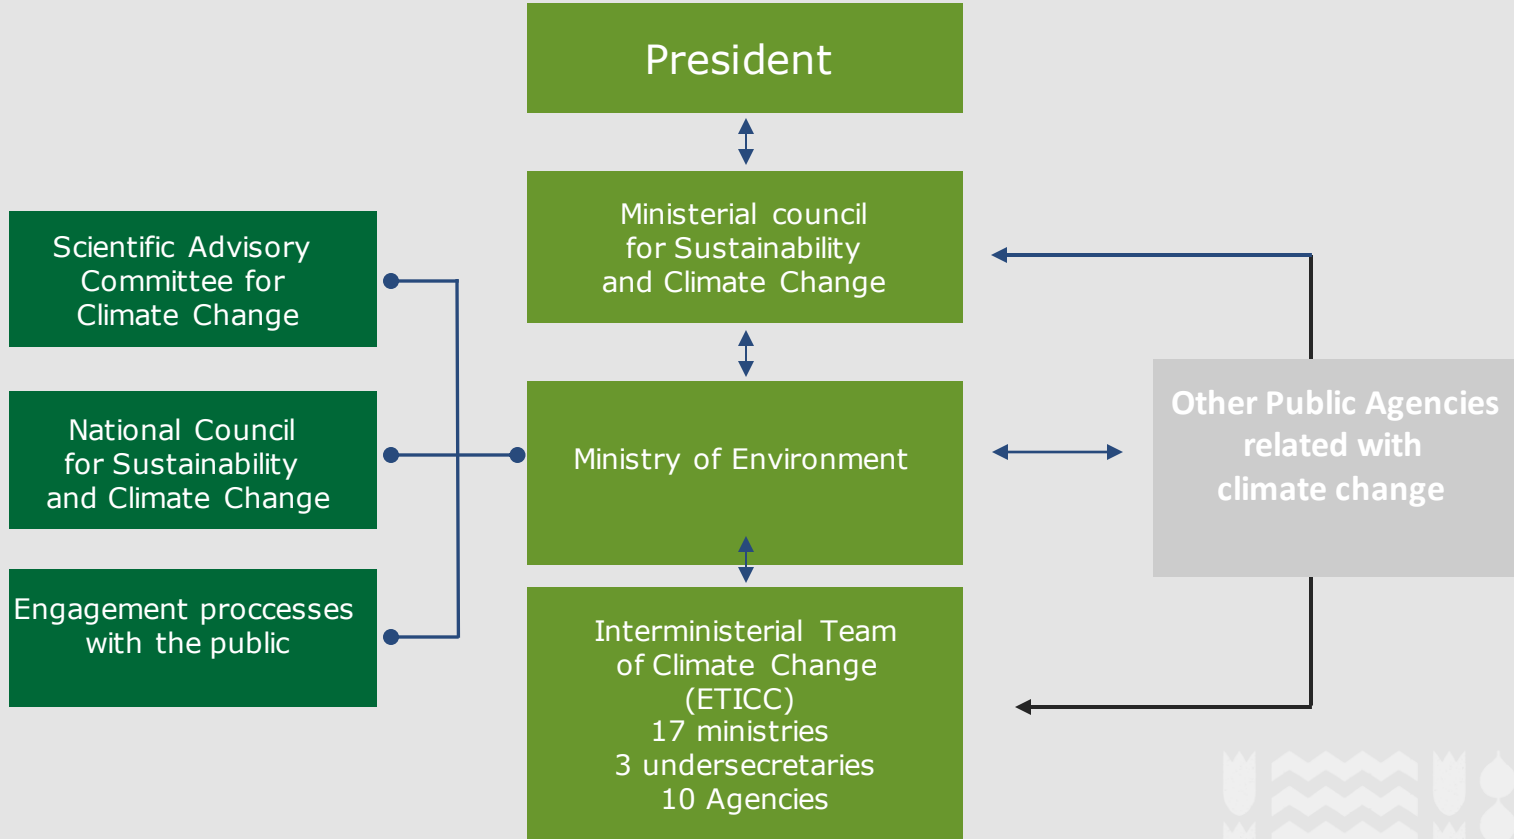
President

Ministerial council for Sustainability and Climate Change

Scientific Advisory Committee for Climate Change

National Council for Sustainability and Climate Change

Engagement proccesses with the public

Ministry of Environment

Other Public Agencies related with climate change

Interministerial Team of Climate Change (ETICC)
17 ministries
3 undersecretaries
10 Agencies